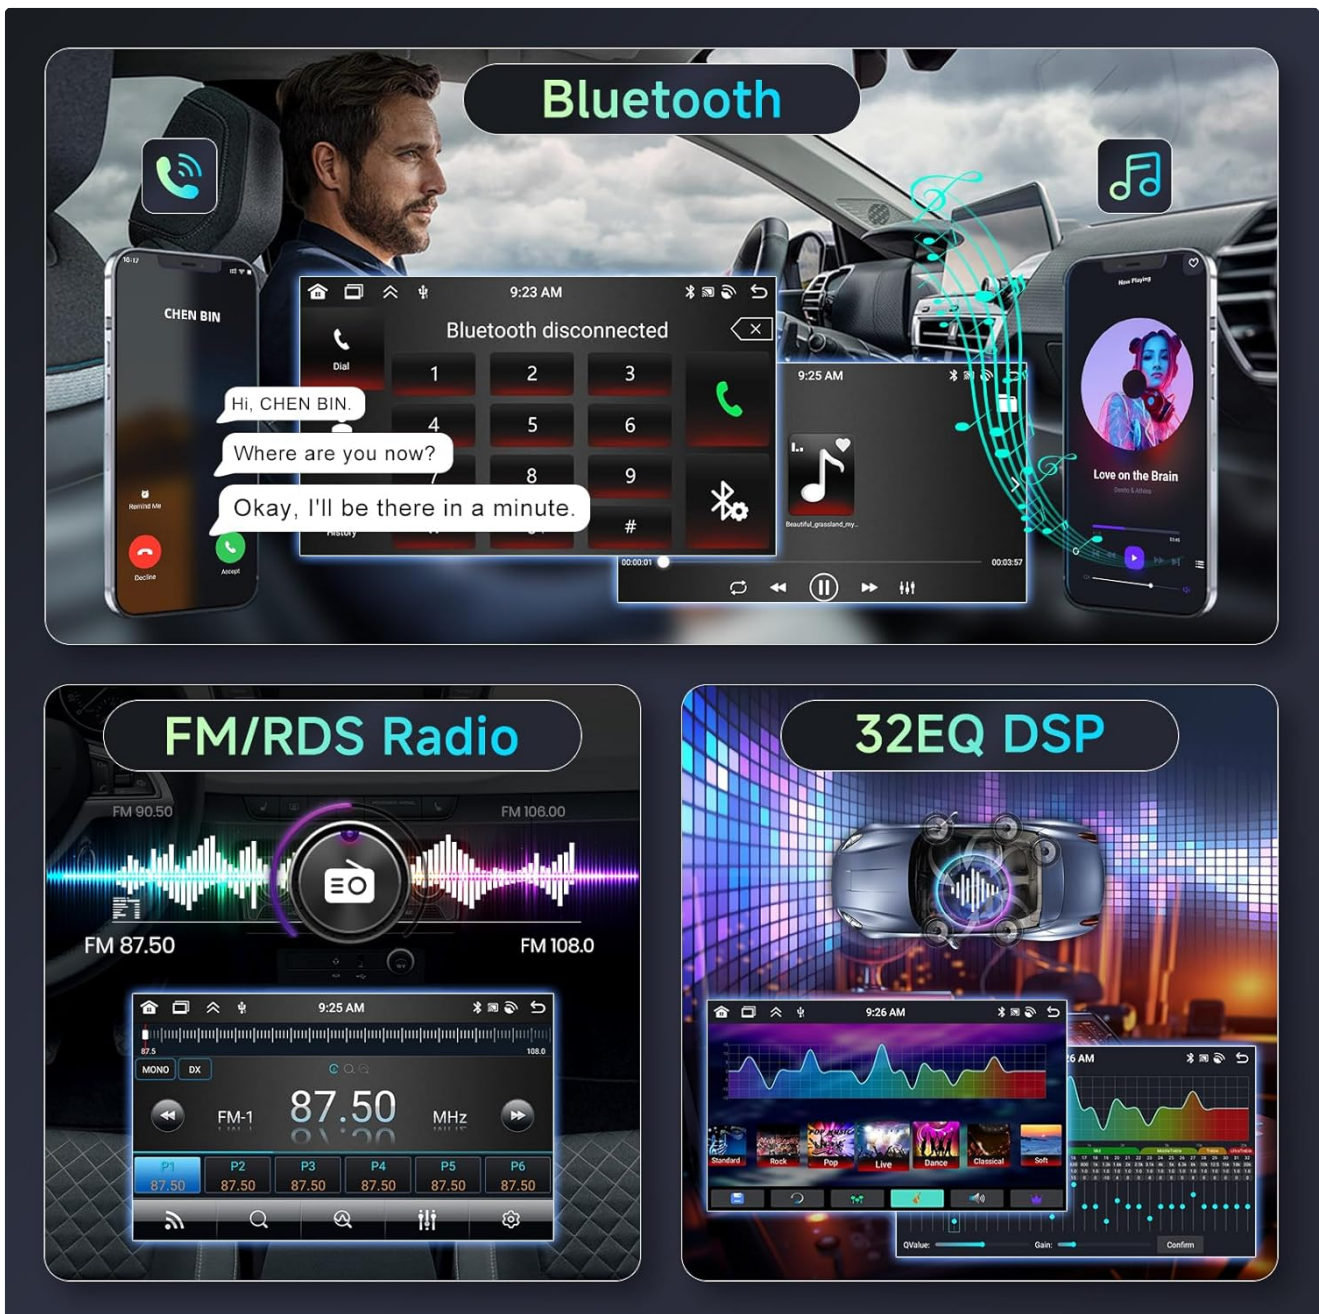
Bluetooth

CHEN BIN

Remind Me

Decline

Accept

9:23 AM

Bluetooth disconnected

Dial

1 2 3
4 5 6
8 9
#

History

Hi, CHEN BIN.

Where are you now?

Okay, I'll be there in a minute.

9:25 AM

Beautiful_grassland_my...

00:00:01

00:03:57

Now Playing

Love on the Brain

FM/RDS Radio

FM 90.50

FM 106.00

FM 87.50

FM 108.0

9:25 AM

87.5

108.0

MONO

DX

FM-1

87.50

MHz

| P1 | P2 | P3 | P4 | P5 | P6 |
|---|---|---|---|---|---|
| 87.50 | 87.50 | 87.50 | 87.50 | 87.50 | 87.50 |

32EQ DSP

9:26 AM

Standard

Rock

Pop

Live

Dance

Classical

Soft

6 AM

QValue:

Gain:

Confirm